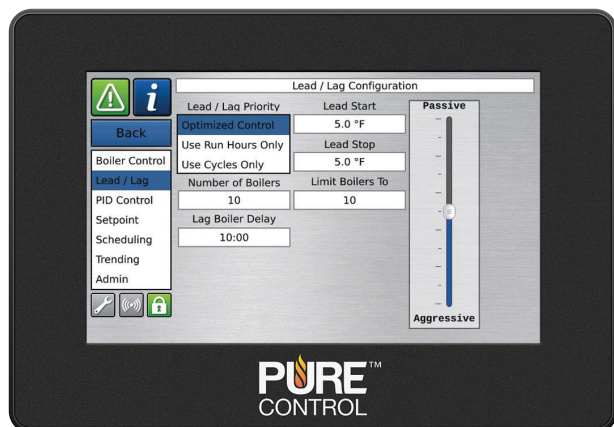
Lead / Lag Configuration

Back

Boiler Control
Lead / Lag
PID Control
Setpoint
Scheduling
Trending
Admin

Lead / Lag Priority
Optimized Control
Use Run Hours Only
Use Cycles Only

Number of Boilers
10

Lag Boiler Delay
10:00

Lead Start
5.0 °F

Lead Stop
5.0 °F

Limit Boilers To
10

Passive

Aggressive

PURE™
CONTROL